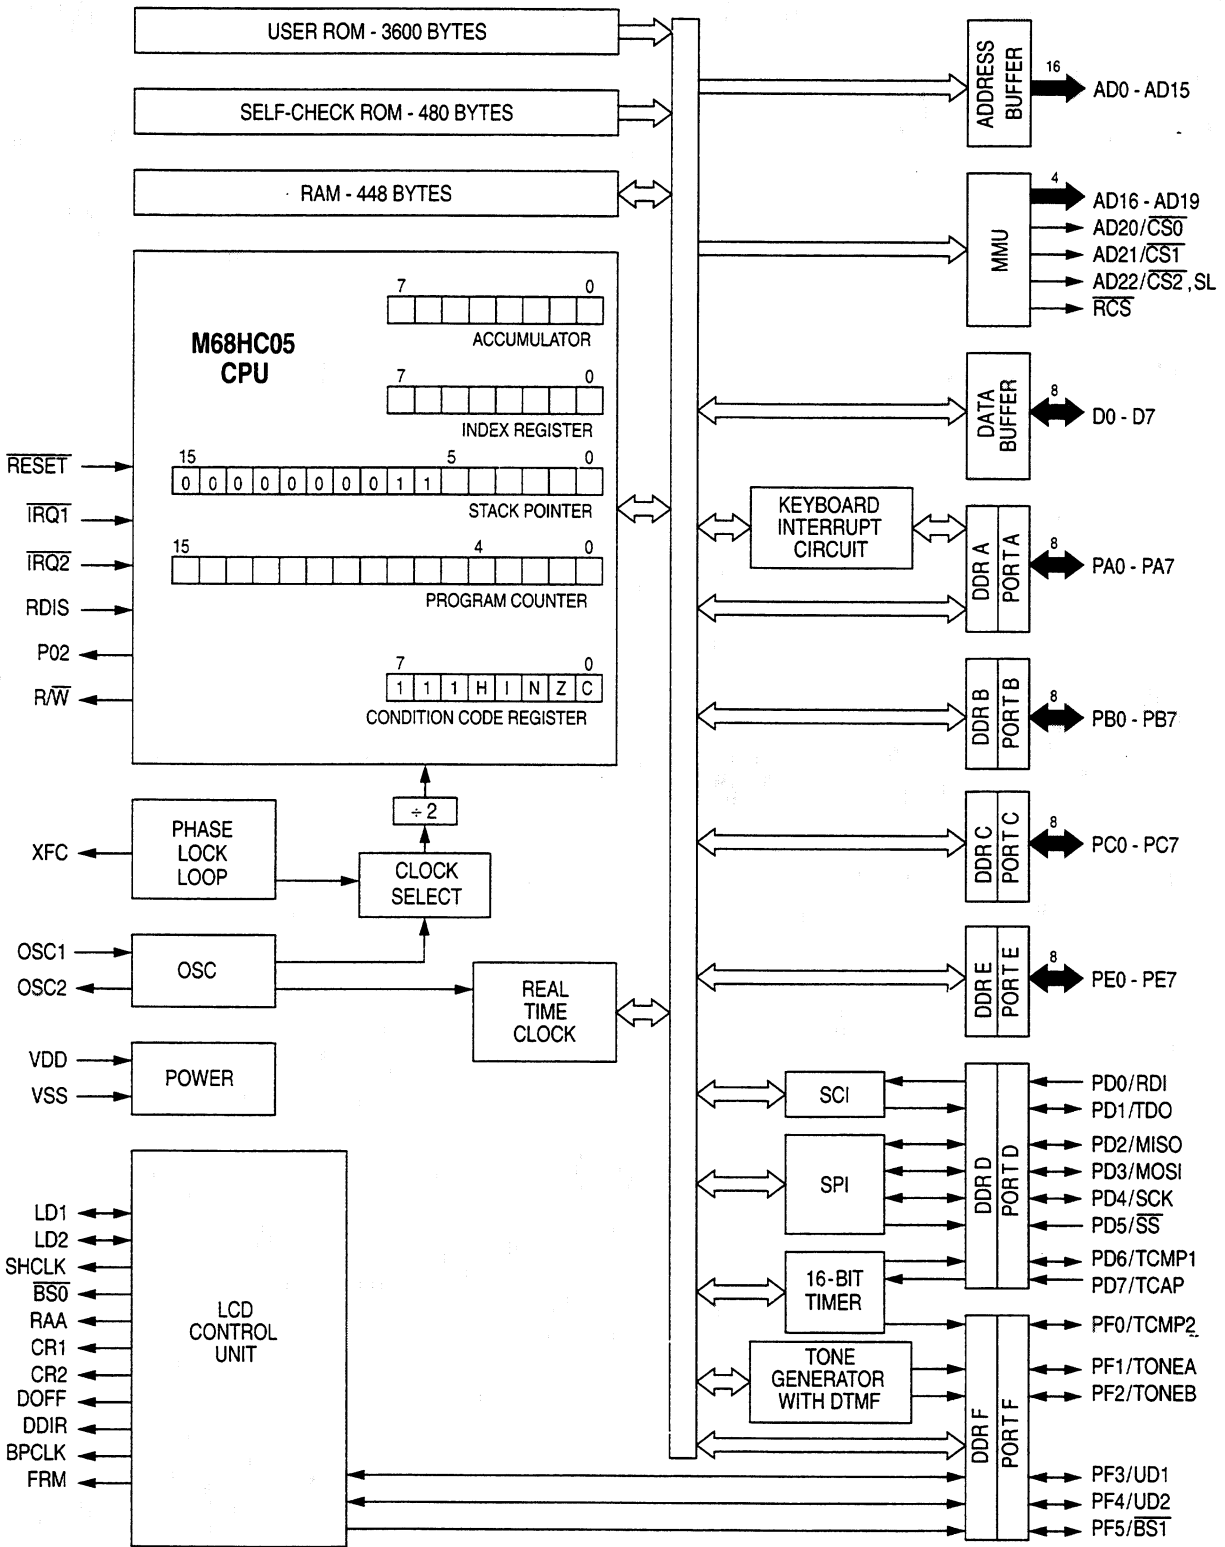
USER ROM - 3600 BYTES

SELF-CHECK ROM - 480 BYTES

RAM - 448 BYTES

M68HC05
CPU

7 0
ACCUMULATOR

7 0
INDEX REGISTER

15 5 0
0 0 0 0 0 0 0 0 0 1 1
STACK POINTER

15 4 0
PROGRAM COUNTER

7 0
1 1 1 H I N Z C
CONDITION CODE REGISTER

$\overline{RESET}$
$\overline{IRQ1}$
$\overline{IRQ2}$
RDIS
P02
R/$\overline{W}$

÷ 2

XFC

PHASE
LOCK
LOOP

CLOCK
SELECT

OSC1
OSC2

OSC

REAL
TIME
CLOCK

VDD
VSS

POWER

LD1
LD2
SHCLK
$\overline{BS0}$
RAA
CR1
CR2
DOFF
DDIR
BPCLK
FRM

LCD
CONTROL
UNIT

ADDRESS
BUFFER

16
AD0 - AD15

MMU

4
AD16 - AD19
AD20/$\overline{CS0}$
AD21/$\overline{CS1}$
AD22/$\overline{CS2}$, SL
$\overline{RCS}$

DATA
BUFFER

8
D0 - D7

KEYBOARD
INTERRUPT
CIRCUIT

DDR A
PORT A

8
PA0 - PA7

DDR B
PORT B

8
PB0 - PB7

DDR C
PORT C

8
PC0 - PC7

DDR E
PORT E

8
PE0 - PE7

SCI

SPI

16-BIT
TIMER

DDR D
PORT D

PD0/RDI
PD1/TDO
PD2/MISO
PD3/MOSI
PD4/SCK
PD5/$\overline{SS}$
PD6/TCMP1
PD7/TCAP

TONE
GENERATOR
WITH DTMF

DDR F
PORT F

PF0/TCMP2
PF1/TONEA
PF2/TONEB
PF3/UD1
PF4/UD2
PF5/$\overline{BS1}$